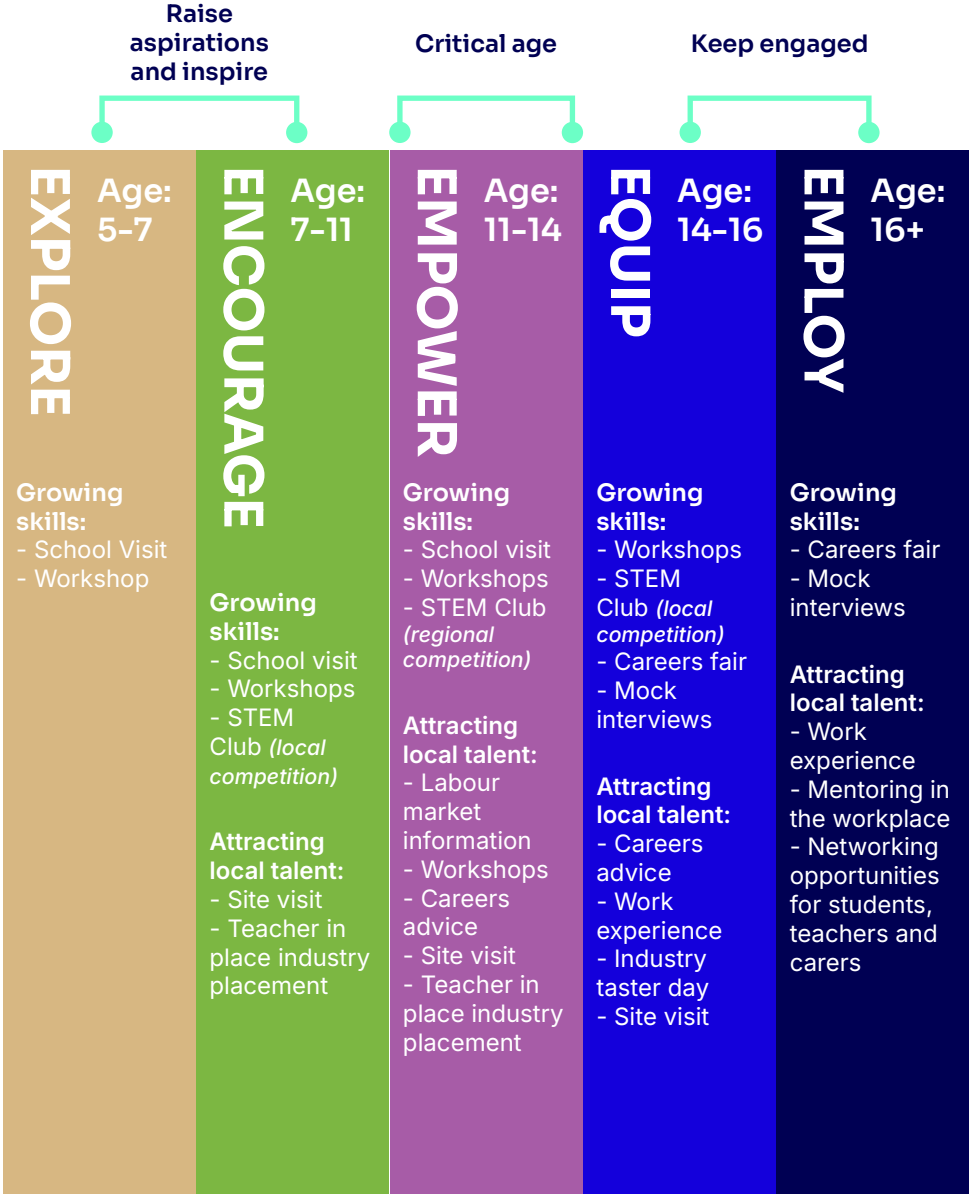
Raise aspirations and inspire

Critical age

Keep engaged

EXPLORE

Age: 5-7

Growing skills:
- School Visit
- Workshop

ENCOURAGE

Age: 7-11

Growing skills:
- School visit
- Workshops
- STEM Club *(local competition)*

Attracting local talent:
- Site visit
- Teacher in place industry placement

EMPOWER

Age: 11-14

Growing skills:
- School visit
- Workshops
- STEM Club *(regional competition)*

Attracting local talent:
- Labour market information
- Workshops
- Careers advice
- Site visit
- Teacher in place industry placement

EQUIP

Age: 14-16

Growing skills:
- Workshops
- STEM Club *(local competition)*
- Careers fair
- Mock interviews

Attracting local talent:
- Careers advice
- Work experience
- Industry taster day
- Site visit

EMPLOY

Age: 16+

Growing skills:
- Careers fair
- Mock interviews

Attracting local talent:
- Work experience
- Mentoring in the workplace
- Networking opportunities for students, teachers and carers